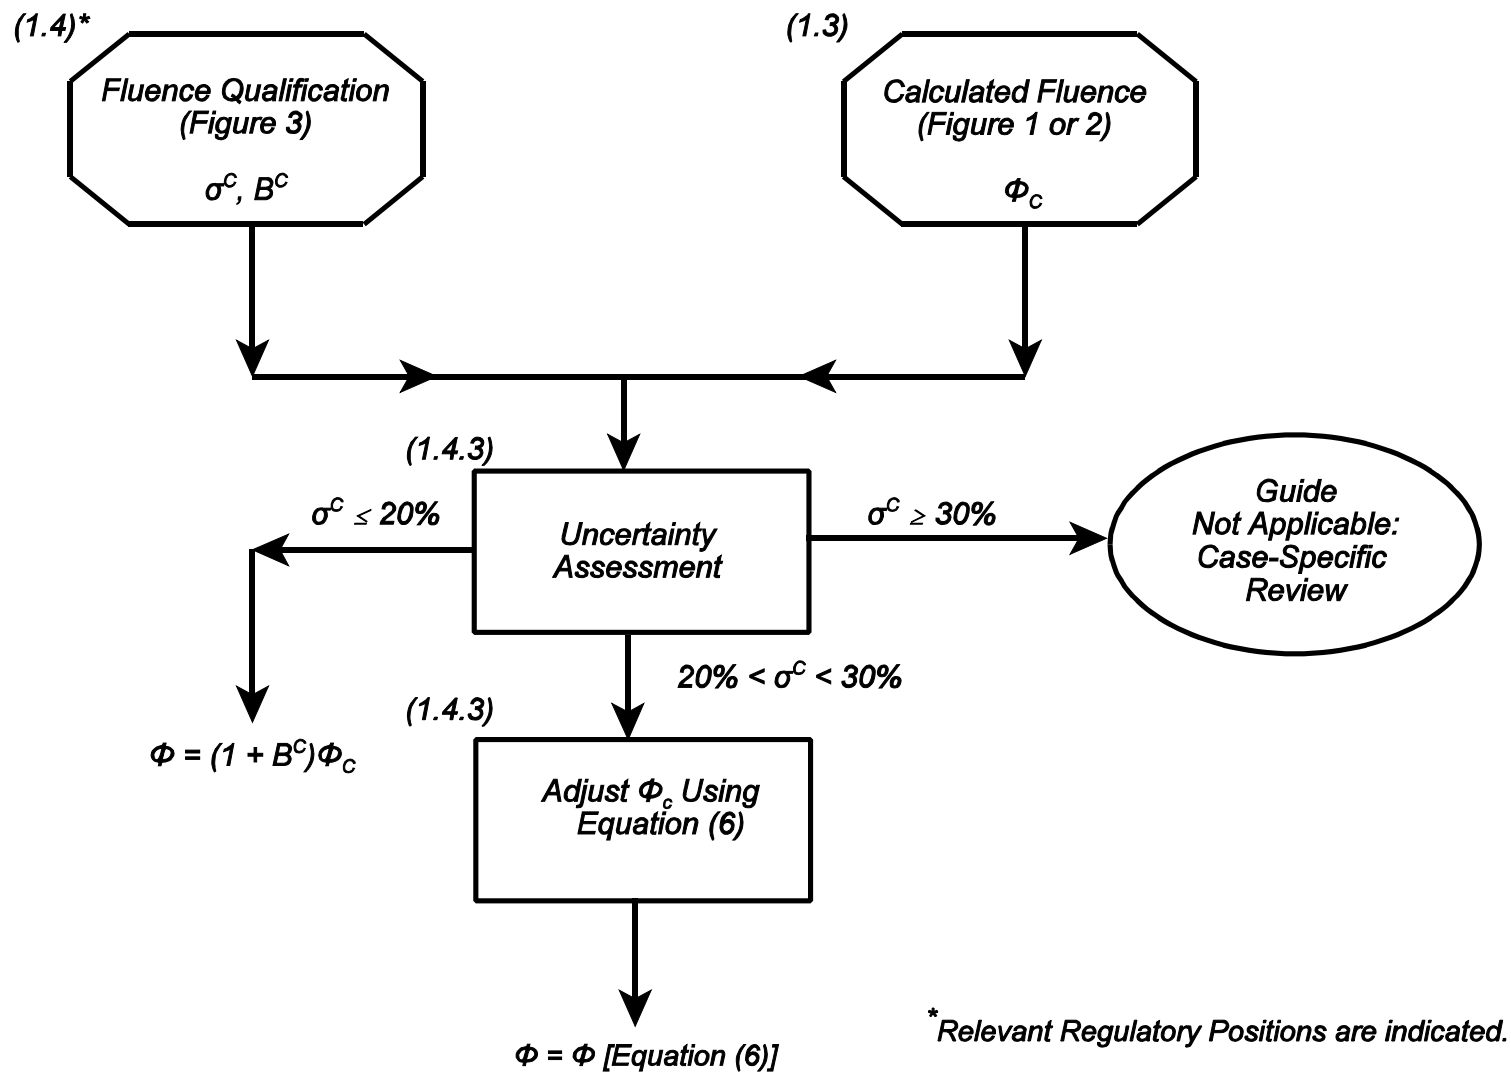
(1.4)*

Fluence Qualification (Figure 3)

$\sigma^C$, $B^C$

(1.3)

Calculated Fluence (Figure 1 or 2)

$\Phi_C$

(1.4.3)

$\sigma^C \leq 20\%$

Uncertainty Assessment

$\sigma^C \geq 30\%$

Guide Not Applicable: Case-Specific Review

$20\% < \sigma^C < 30\%$

(1.4.3)

$\Phi = (1 + B^C)\Phi_C$

Adjust $\Phi_c$ Using Equation (6)

$\Phi = \Phi$ [Equation (6)]

*Relevant Regulatory Positions are indicated.